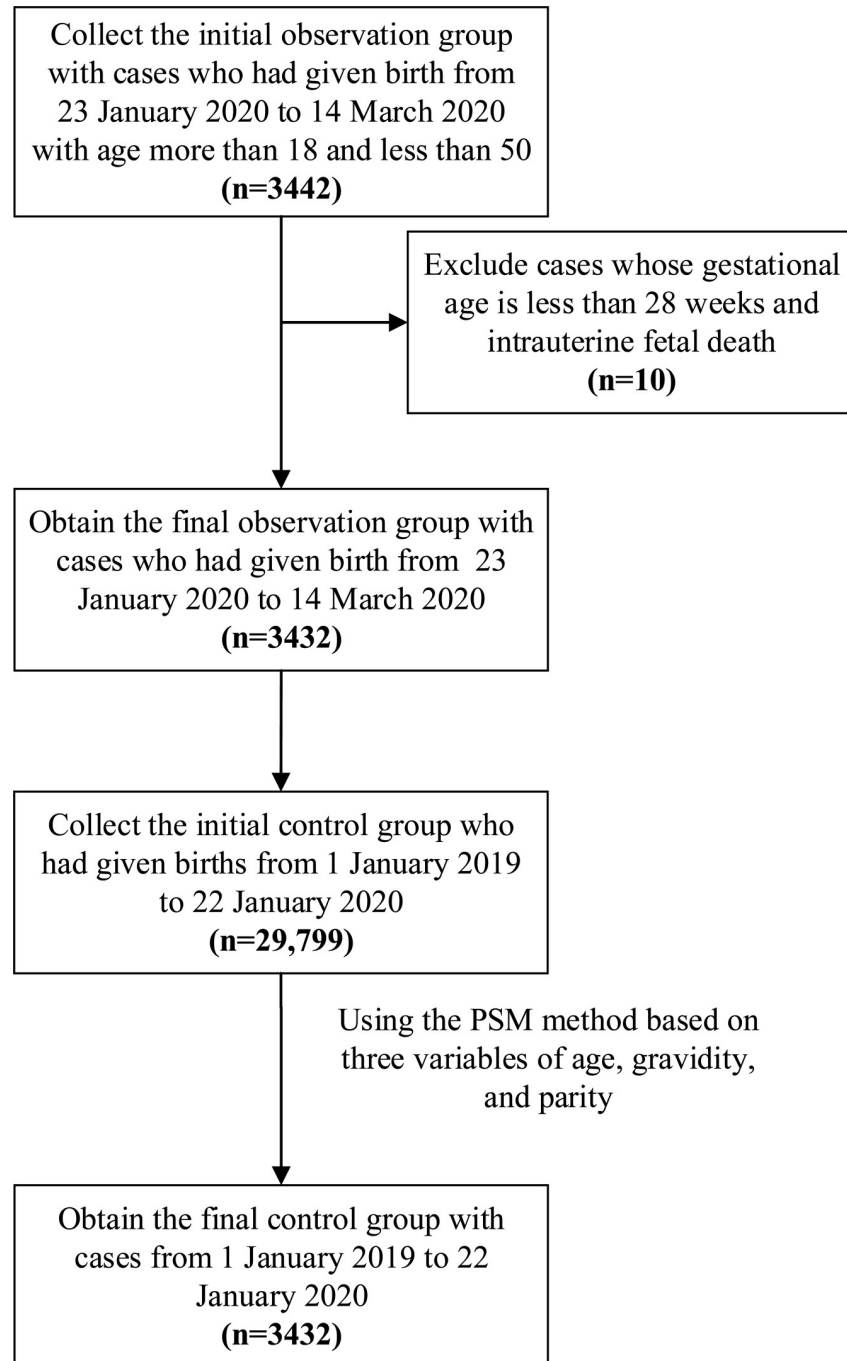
Collect the initial observation group with cases who had given birth from 23 January 2020 to 14 March 2020 with age more than 18 and less than 50
(n=3442)

Exclude cases whose gestational age is less than 28 weeks and intrauterine fetal death
(n=10)

Obtain the final observation group with cases who had given birth from 23 January 2020 to 14 March 2020
(n=3432)

Collect the initial control group who had given births from 1 January 2019 to 22 January 2020
(n=29,799)

Using the PSM method based on three variables of age, gravidity, and parity

Obtain the final control group with cases from 1 January 2019 to 22 January 2020
(n=3432)